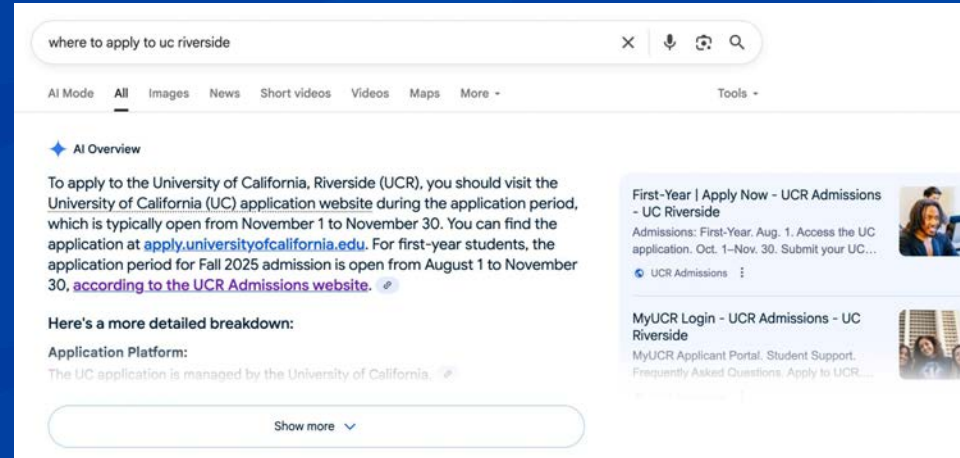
where to apply to uc riverside

AI Mode All Images News Short videos Videos Maps More Tools

AI Overview

To apply to the University of California, Riverside (UCR), you should visit the University of California (UC) application website during the application period, which is typically open from November 1 to November 30. You can find the application at apply.universityofcalifornia.edu. For first-year students, the application period for Fall 2025 admission is open from August 1 to November 30, according to the UCR Admissions website.

Here's a more detailed breakdown:

Application Platform:

The UC application is managed by the University of California.

Show more

First-Year | Apply Now - UCR Admissions - UC Riverside

Admissions: First-Year. Aug. 1. Access the UC application. Oct. 1–Nov. 30. Submit your UC...

UCR Admissions

MyUCR Login - UCR Admissions - UC Riverside

MyUCR Applicant Portal. Student Support. Frequently Asked Questions. Apply to UCR...